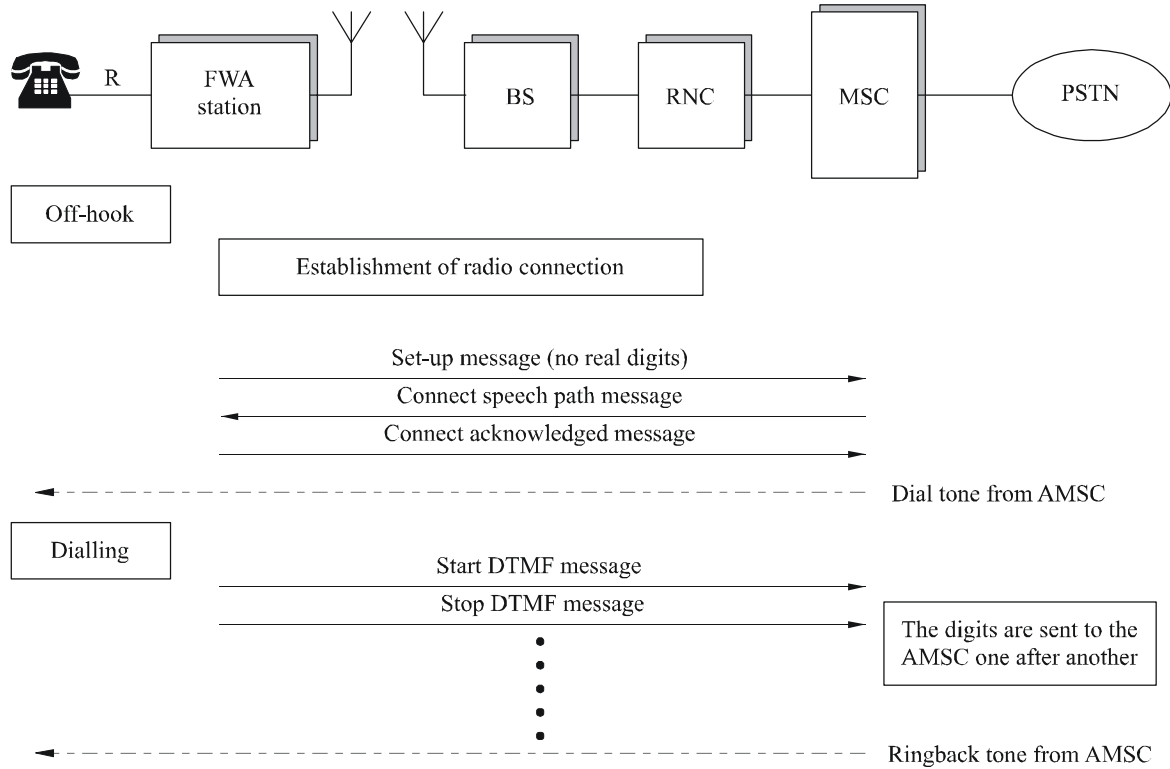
R

FWA station

BS

RNC

MSC

PSTN

Off-hook

Establishment of radio connection

Set-up message (no real digits)

Connect speech path message

Connect acknowledged message

Dial tone from AMSC

Dialling

Start DTMF message

Stop DTMF message

The digits are sent to the AMSC one after another

Ringback tone from AMSC